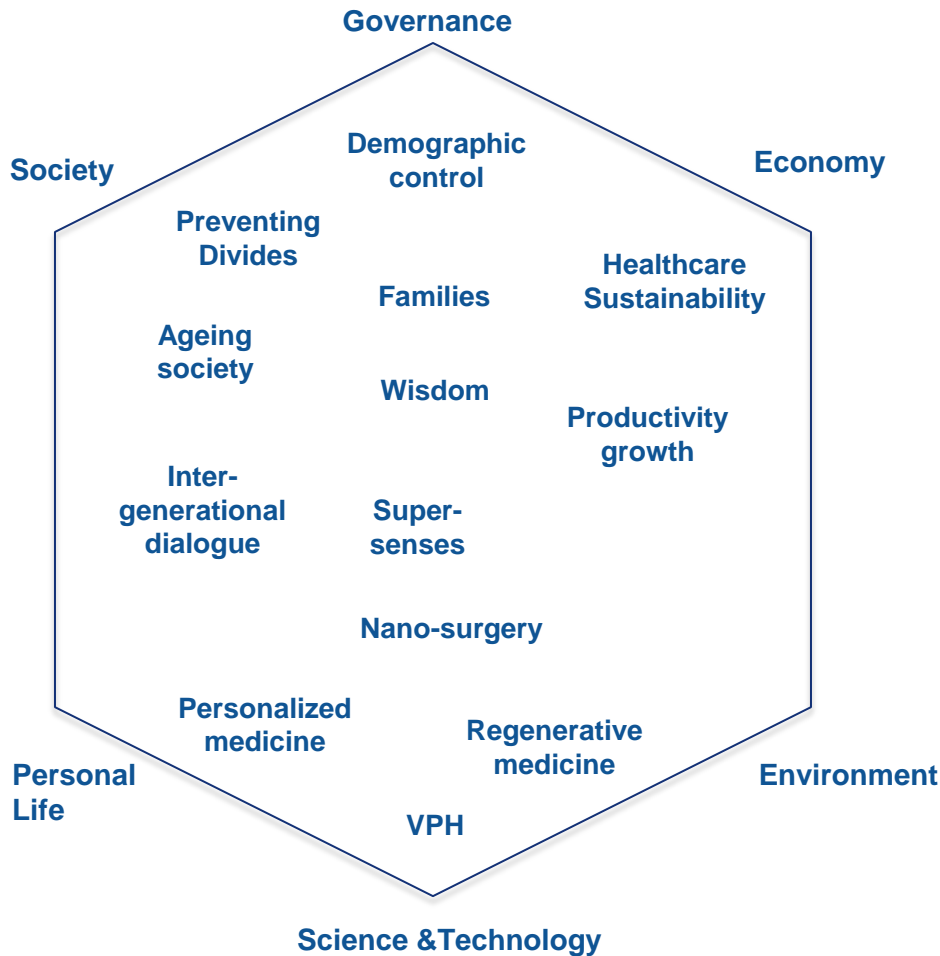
Governance

Society

Economy

Demographic control

Preventing Divides

Healthcare Sustainability

Families

Ageing society

Wisdom

Productivity growth

Inter-generational dialogue

Super-senses

Nano-surgery

Personalized medicine

Regenerative medicine

Personal Life

Environment

VPH

Science &Technology